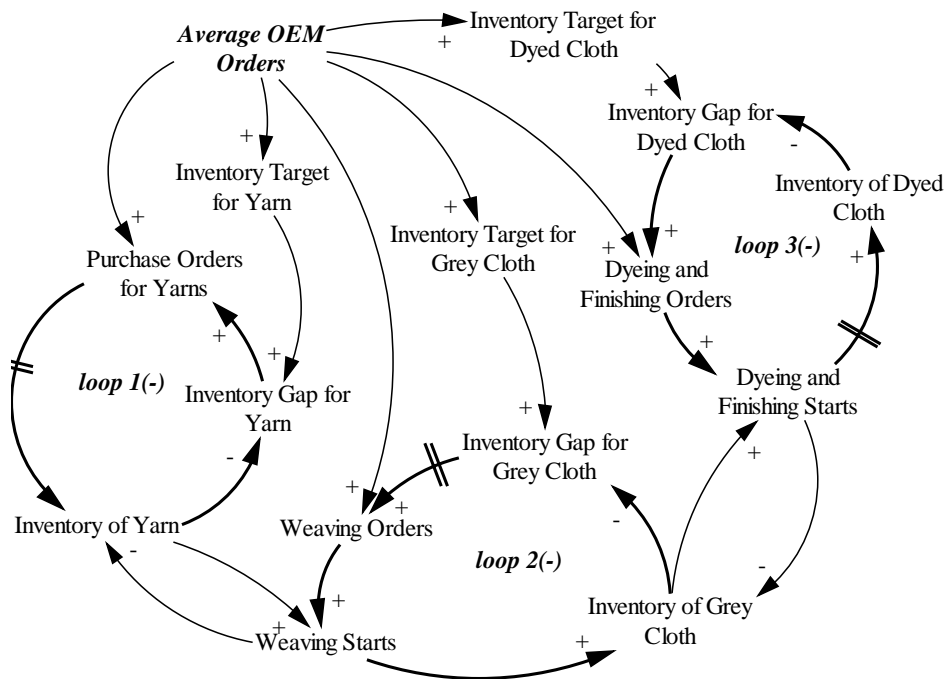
Average OEM Orders

Inventory Target for Dyed Cloth

+

+

Inventory Gap for Dyed Cloth

-

Inventory of Dyed Cloth

+

Inventory Target for Yarn

+

+

Inventory Target for Grey Cloth

+

+

Dyeing and Finishing Orders

loop 3(-)

+

Purchase Orders for Yarns

+

+

+

loop 1(-)

Inventory Gap for Yarn

Dyeing and Finishing Starts

+

Inventory Gap for Grey Cloth

-

+

+

+

Inventory of Yarn

Weaving Orders

-

-

loop 2(-)

-

+

+

Inventory of Grey Cloth

Weaving Starts

+